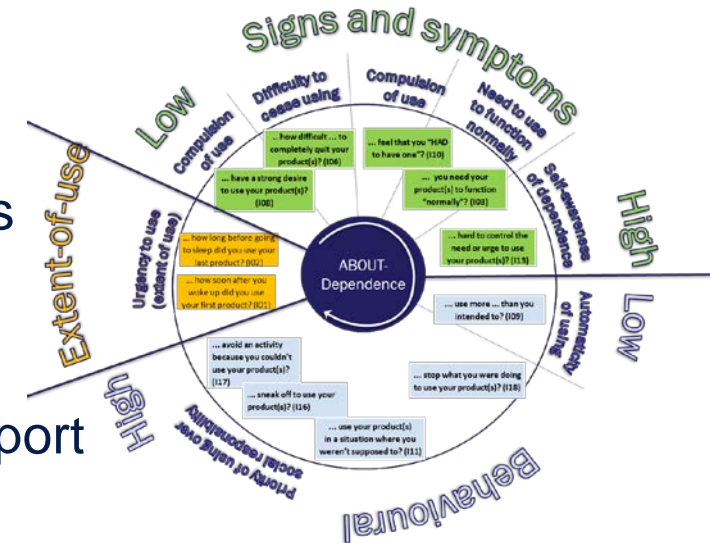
Signs and symptoms

Low

Compulsion of use

Difficulty to cease using

Compulsion of use

Need to use to function normally

Self-awareness of dependence

High

Extent-of-use

Urgency to use (extent of use)

... how difficult ... to completely quit your product(s)? (I06)

... have a strong desire to use your product(s)? (I08)

... feel that you "HAD to have one"? (I10)

... you need your product(s) to function "normally"? (I03)

... hard to control the need or urge to use your product(s)? (I15)

... how long before going to sleep did you use your last product? (I02)

... how soon after you woke up did you use your first product? (I01)

ABOUT-Dependence

Low

Automaticity of using

... use more ... than you intended to? (I09)

... stop what you were doing to use your product(s)? (I18)

... avoid an activity because you couldn't use your product(s)? (I17)

... sneak off to use your product(s)? (I16)

... use your product(s) in a situation where you weren't supposed to? (I11)

High

Priority of using over social responsibility

Behavioral

s

port